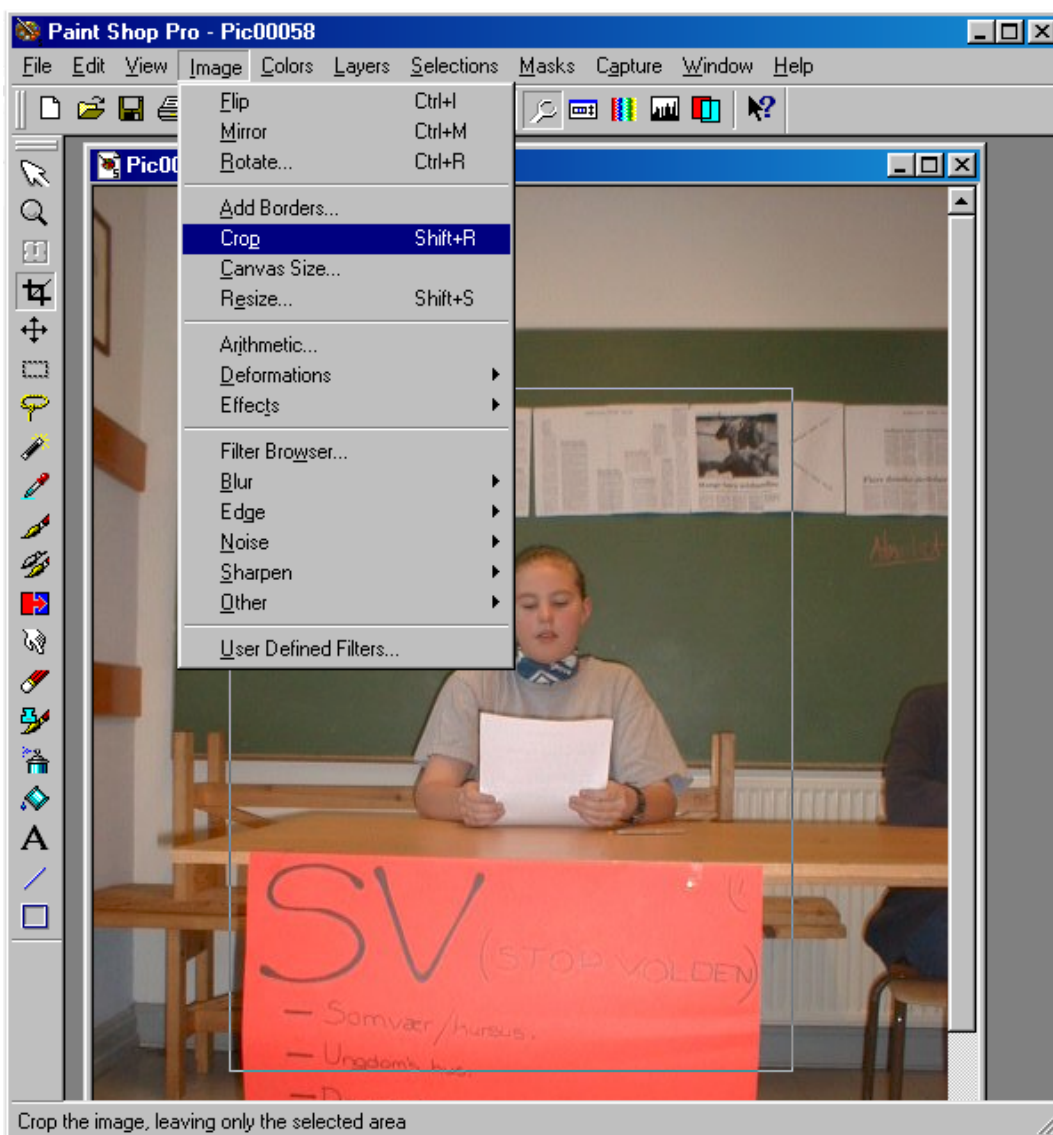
Paint Shop Pro - Pic00058

File Edit View Image Colors Layers Selections Masks Capture Window Help

Pic00

Flip Ctrl+I
Mirror Ctrl+M
Rotate... Ctrl+R

Add Borders...
Crop Shift+R
Canvas Size...
Resize... Shift+S

Arithmetic...
Deformations
Effects

Filter Browser...
Blur
Edge
Noise
Sharpen
Other

User Defined Filters...

SV (STOP VOLDEN)
— Samvær/kursus.
— Ungdoms hus.
— D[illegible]

Crop the image, leaving only the selected area